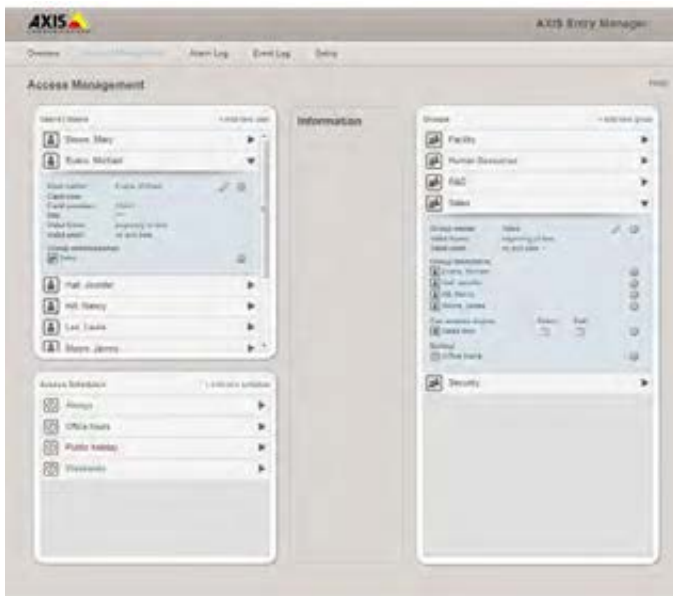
AXIS

AXIS Entry Manager

Overview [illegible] Alarm Log Event Log Setup

Access Management

Help

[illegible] + Add new user

Brown, Mary

Evans, Michael

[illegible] Evans, Michael
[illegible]
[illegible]
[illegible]
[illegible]
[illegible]

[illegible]
Sales

Hall, Jennifer

Hill, Nancy

Lee, Laura

Moore, James

Access Schedules + Add new schedule

Always

Office hours

Public holiday

Weekends

Information

Groups + Add new group

Facility

Human Resources

R&D

Sales

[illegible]
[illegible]
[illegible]
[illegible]
Evans, Michael
Hall, Jennifer
Hill, Nancy
Moore, James
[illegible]
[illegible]
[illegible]
Office hours

Security